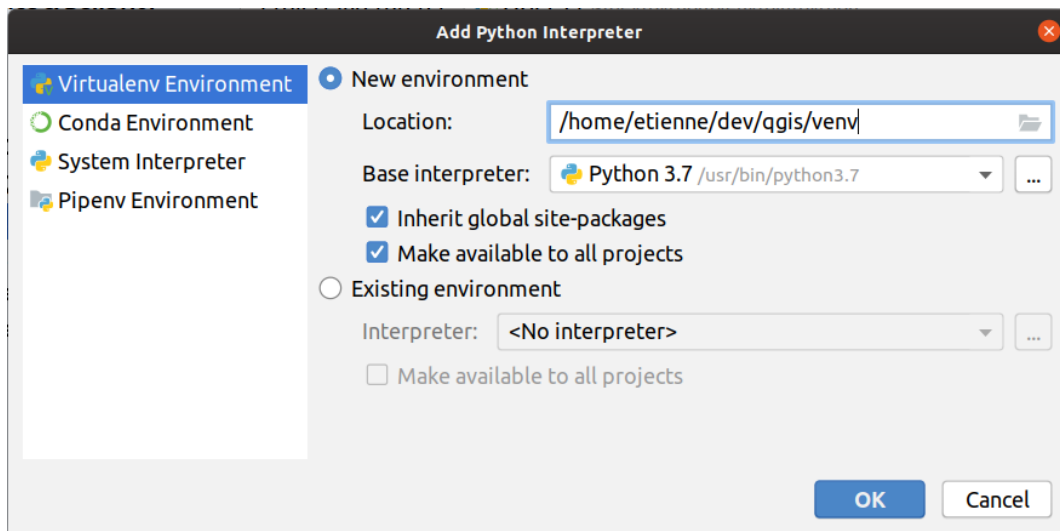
Add Python Interpreter

Virtualenv Environment
Conda Environment
System Interpreter
Pipenv Environment

New environment
Location: /home/etienne/dev/qgis/venv
Base interpreter: Python 3.7 /usr/bin/python3.7 ...
Inherit global site-packages
Make available to all projects
Existing environment
Interpreter: <No interpreter> ...
Make available to all projects

OK
Cancel